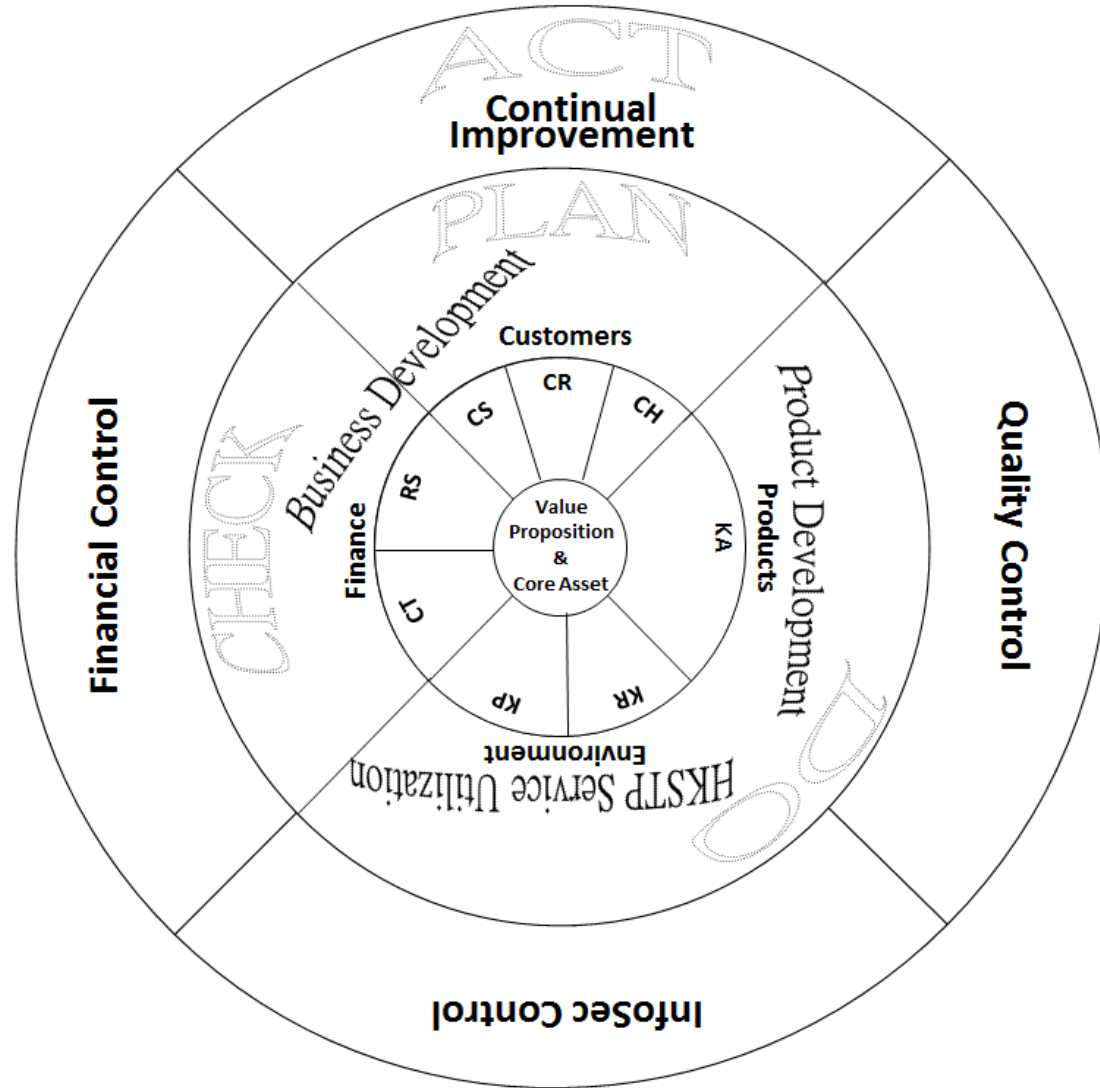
ACT

Continual Improvement

PLAN

Business Development

Customers

CR

CS

CH

Product Development

Products

Quality Control

Financial Control

CHECK

RS

Finance

Value Proposition & Core Asset

KA

CT

KP

KR

Environment

HKSTP Service Utilization

DO

InfoSec Control